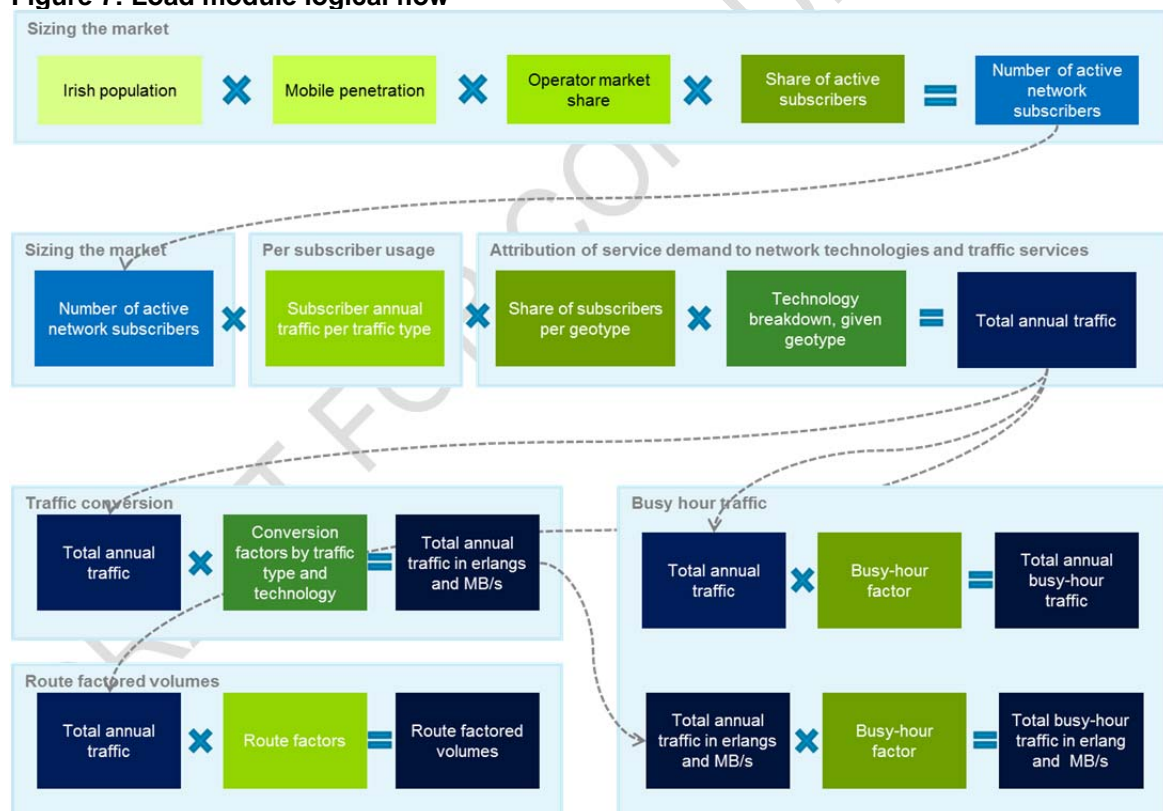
Figure 7: Load module logical flow

Sizing the market

Irish population × Mobile penetration × Operator market share × Share of active subscribers = Number of active network subscribers

Sizing the market

Number of active network subscribers ×

Per subscriber usage

Subscriber annual traffic per traffic type ×

Attribution of service demand to network technologies and traffic services

Share of subscribers per geotype × Technology breakdown, given geotype = Total annual traffic

Traffic conversion

Total annual traffic × Conversion factors by traffic type and technology = Total annual traffic in erlangs and MB/s

Busy hour traffic

Total annual traffic × Busy-hour factor = Total annual busy-hour traffic

Route factored volumes

Total annual traffic × Route factors = Route factored volumes

Total annual traffic in erlangs and MB/s × Busy-hour factor = Total busy-hour traffic in erlang and MB/s